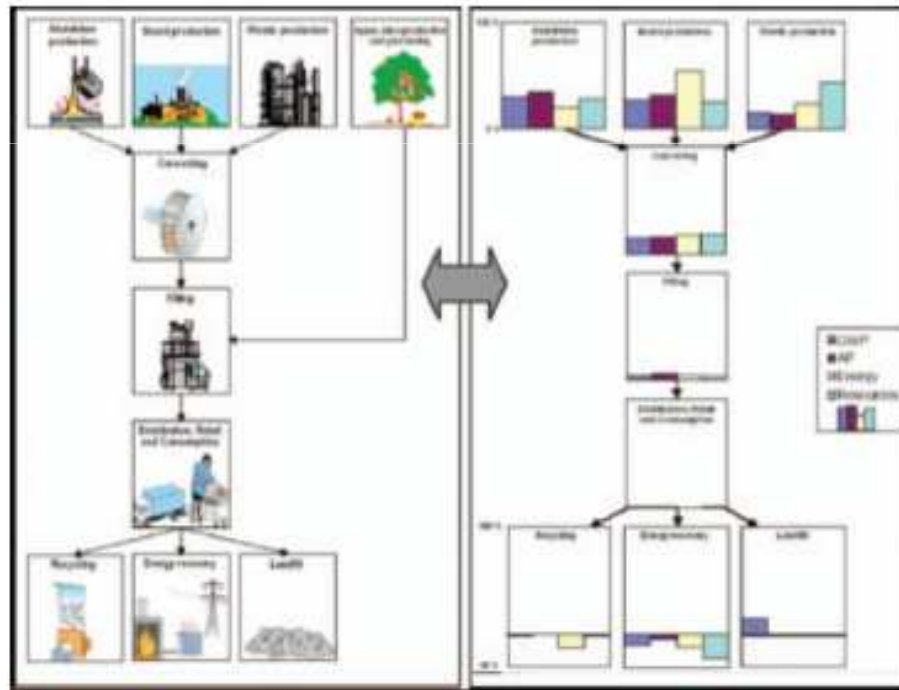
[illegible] production

Board production

Plastic production

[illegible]

Converting

Filling

Distribution, Retail and Consumption

Recycling

Energy recovery

Landfill

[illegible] production

Board production

Plastic production

Converting

Filling

Distribution, Retail and Consumption

Recycling

Energy recovery

Landfill

GWP

AP

Energy

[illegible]